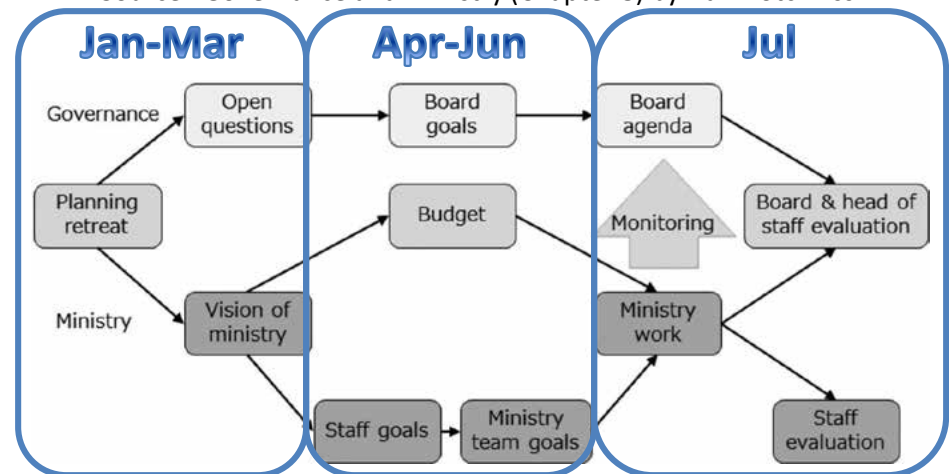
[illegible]

Jan-Mar

Apr-Jun

Jul

Governance

Open questions

Board goals

Board agenda

Planning retreat

Budget

Monitoring

Board & head of staff evaluation

Ministry

Vision of ministry

Ministry work

Staff goals

Ministry team goals

Staff evaluation